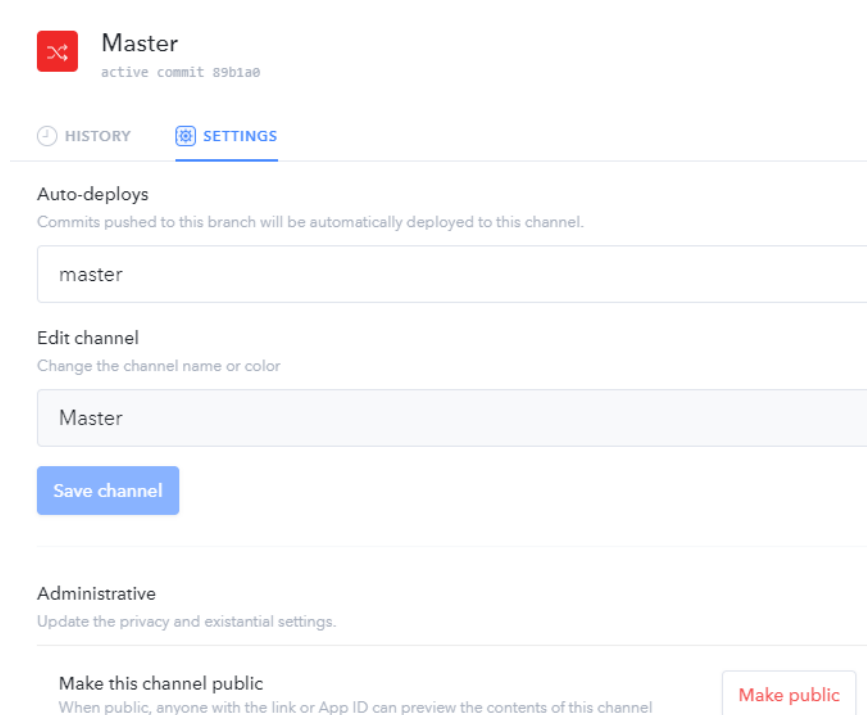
Master
active commit 89b1a0

HISTORY SETTINGS

Auto-deploys
Commits pushed to this branch will be automatically deployed to this channel.

master

Edit channel
Change the channel name or color

Master

Save channel

Administrative
Update the privacy and existantial settings.

Make this channel public
When public, anyone with the link or App ID can preview the contents of this channel

Make public